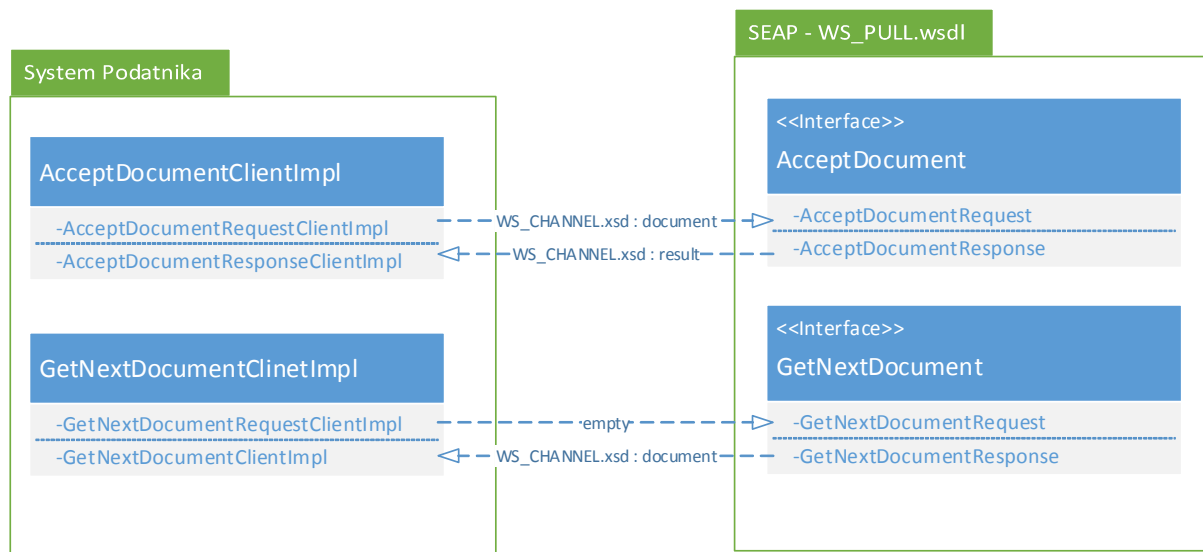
System Podatnika

AcceptDocumentClientImpl

-AcceptDocumentRequestClientImpl

-AcceptDocumentResponseClientImpl

GetNextDocumentClinetImpl

-GetNextDocumentRequestClientImpl

-GetNextDocumentClientImpl

WS_CHANNEL.xsd : document

WS_CHANNEL.xsd : result

empty

WS_CHANNEL.xsd : document

SEAP - WS_PULL.wsdl

<<Interface>>

AcceptDocument

-AcceptDocumentRequest

-AcceptDocumentResponse

<<Interface>>

GetNextDocument

-GetNextDocumentRequest

-GetNextDocumentResponse